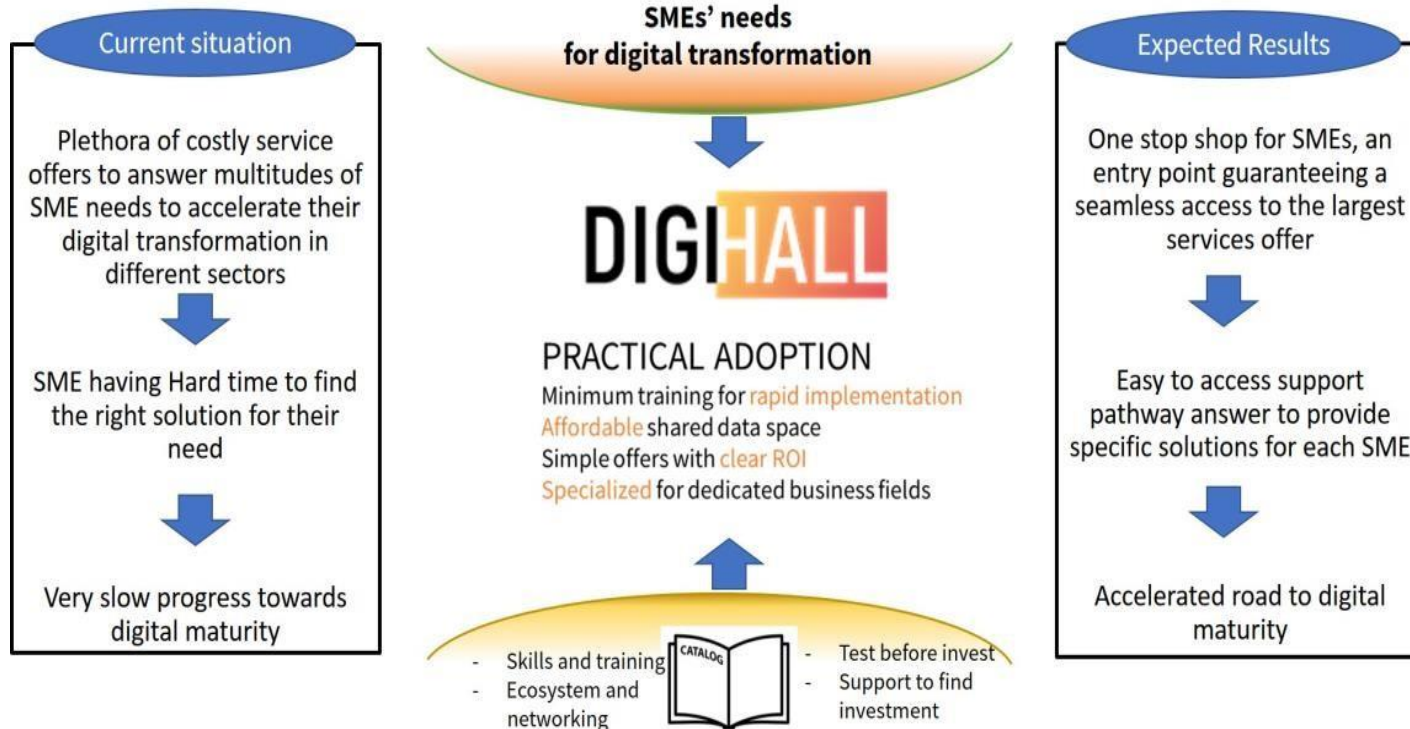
Current situation

Plethora of costly service offers to answer multitudes of SME needs to accelerate their digital transformation in different sectors

SME having Hard time to find the right solution for their need

Very slow progress towards digital maturity

SMEs' needs for digital transformation

DIGIHALL

PRACTICAL ADOPTION
Minimum training for rapid implementation
Affordable shared data space
Simple offers with clear ROI
Specialized for dedicated business fields

- Skills and training
- Ecosystem and networking

CATALOG

- Test before invest
- Support to find investment

Expected Results

One stop shop for SMEs, an entry point guaranteeing a seamless access to the largest services offer

Easy to access support pathway answer to provide specific solutions for each SME

Accelerated road to digital maturity